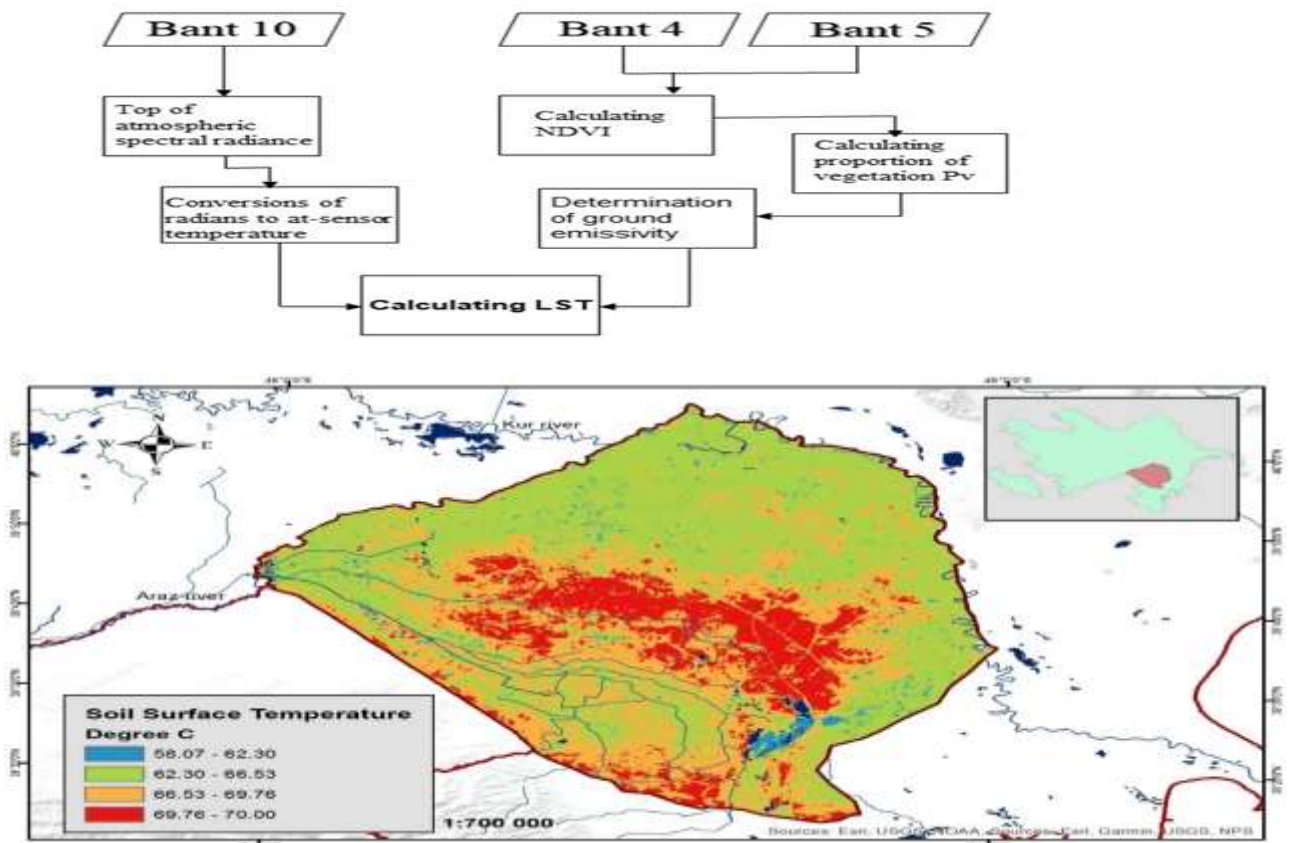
Bant 10

Bant 4

Bant 5

Top of atmospheric spectral radiance

Calculating NDVI

Calculating proportion of vegetation Pv

Conversions of radians to at-sensor temperature

Determination of ground emissivity

Calculating LST

Kur river

N
W E
S

Araz river

Soil Surface Temperature
Degree C
58.07 - 62.30
62.30 - 66.53
66.53 - 69.76
69.76 - 70.00

1:700 000

Sources: Esri, USGS, NOAA, Sources: Esri, Garmin, USGS, NPS